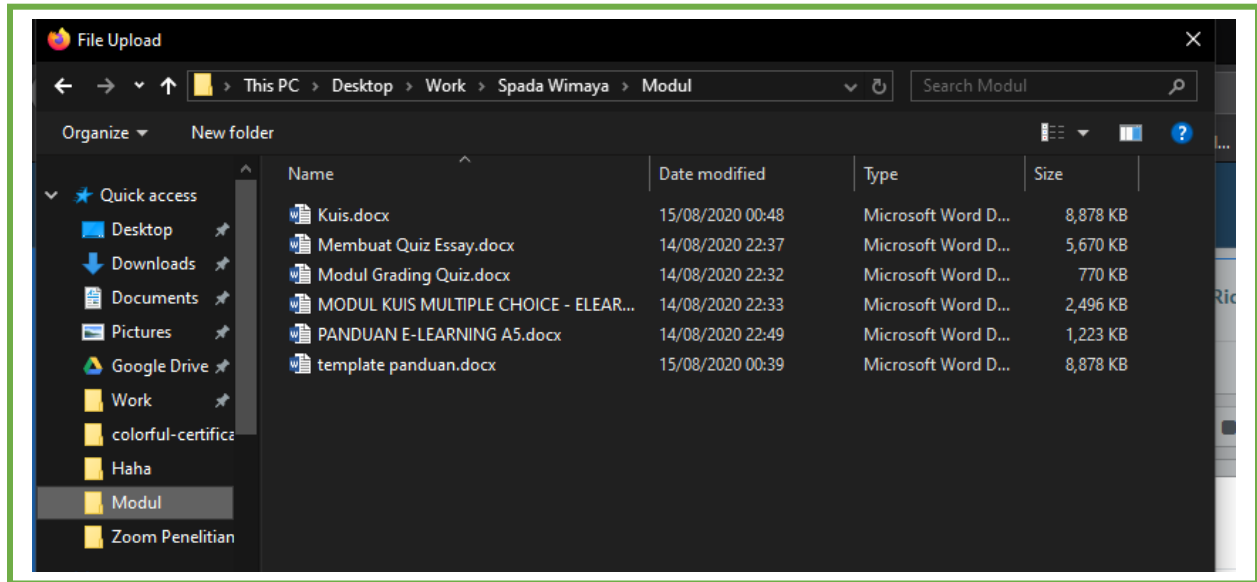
File Upload

This PC › Desktop › Work › Spada Wimaya › Modul

Search Modul

Organize ▾ New folder

Quick access
Desktop
Downloads
Documents
Pictures
Google Drive
Work
colorful-certifica
Haha
Modul
Zoom Penelitian

| Name | Date modified | Type | Size |
|---|---|---|---|
| Kuis.docx | 15/08/2020 00:48 | Microsoft Word D... | 8,878 KB |
| Membuat Quiz Essay.docx | 14/08/2020 22:37 | Microsoft Word D... | 5,670 KB |
| Modul Grading Quiz.docx | 14/08/2020 22:32 | Microsoft Word D... | 770 KB |
| MODUL KUIS MULTIPLE CHOICE - ELEAR... | 14/08/2020 22:33 | Microsoft Word D... | 2,496 KB |
| PANDUAN E-LEARNING A5.docx | 14/08/2020 22:49 | Microsoft Word D... | 1,223 KB |
| template panduan.docx | 15/08/2020 00:39 | Microsoft Word D... | 8,878 KB |